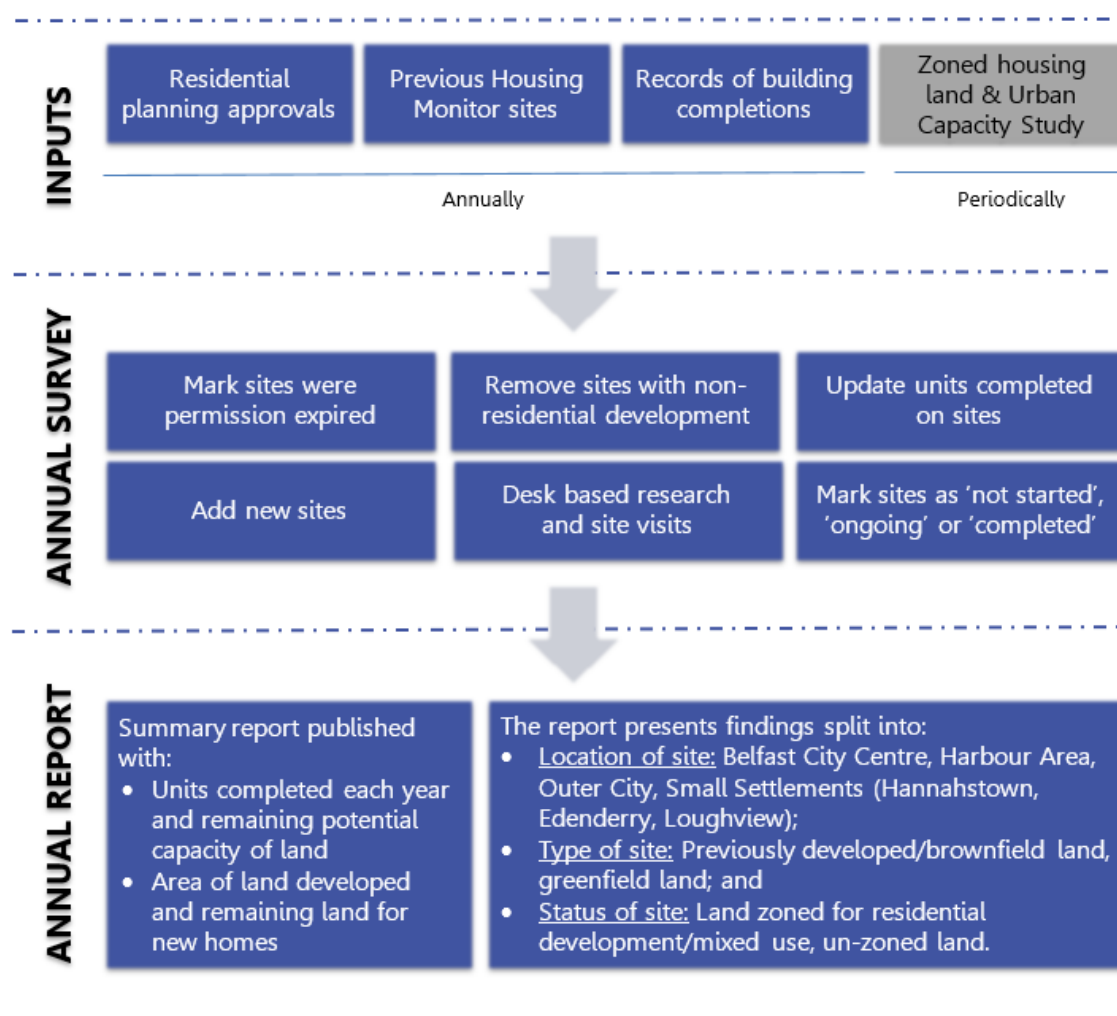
INPUTS

Residential planning approvals

Previous Housing Monitor sites

Records of building completions

Zoned housing land & Urban Capacity Study

Annually

Periodically

ANNUAL SURVEY

Mark sites were permission expired

Remove sites with non-residential development

Update units completed on sites

Add new sites

Desk based research and site visits

Mark sites as 'not started', 'ongoing' or 'completed'

ANNUAL REPORT

Summary report published with:
- Units completed each year and remaining potential capacity of land
- Area of land developed and remaining land for new homes

The report presents findings split into:
- Location of site: Belfast City Centre, Harbour Area, Outer City, Small Settlements (Hannahstown, Edenderry, Loughview);
- Type of site: Previously developed/brownfield land, greenfield land; and
- Status of site: Land zoned for residential development/mixed use, un-zoned land.